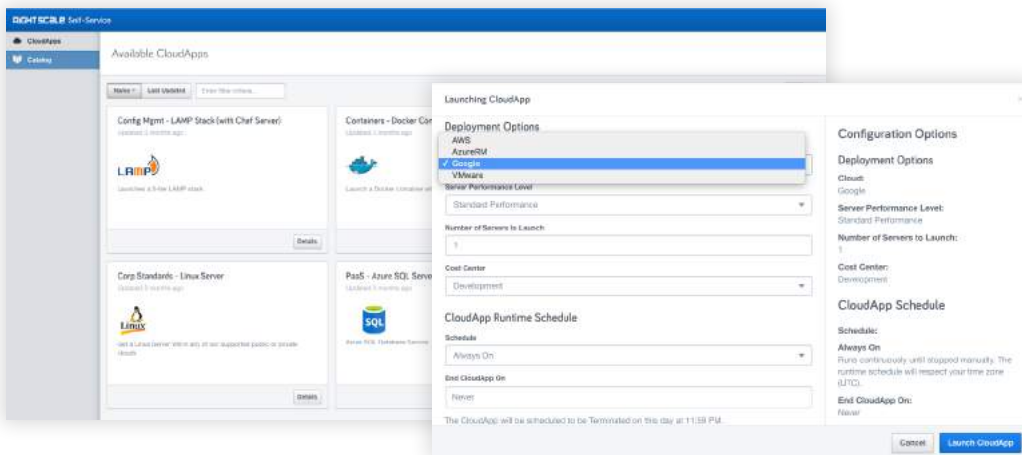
RIGHTSCALE Self-Service

CloudApps
Catalog

Available CloudApps

Name Last Updated Enter filter criteria

Config Mgmt - LAMP Stack (with Chef Server)
Updated 1 months ago

LAMP

Launches a 3-tier LAMP stack

Details

Containers - Docker Con
Updated 1 months ago

Launch a Docker container wi

Corp Standards - Linux Server
Updated 5 months ago

Linux

Get a Linux Server built in any of our supported public or private clouds

Details

PaaS - Azure SQL Serve
Updated 5 months ago

SQL

Azure SQL Database Service

Launching CloudApp

Deployment Options
AWS
AzureRM
✓ Google
VMware

Server Performance Level
Standard Performance

Number of Servers to Launch
1

Cost Center
Development

CloudApp Runtime Schedule

Schedule
Always On

End CloudApp On
Never

The CloudApp will be scheduled to be Terminated on this day at 11:59 PM.

Configuration Options

Deployment Options

Cloud:
Google

Server Performance Level:
Standard Performance

Number of Servers to Launch:
1

Cost Center:
Development

CloudApp Schedule

Schedule:

Always On
Runs continuously until stopped manually. The runtime schedule will respect your time zone (UTC).

End CloudApp On:
Never

Cancel Launch CloudApp